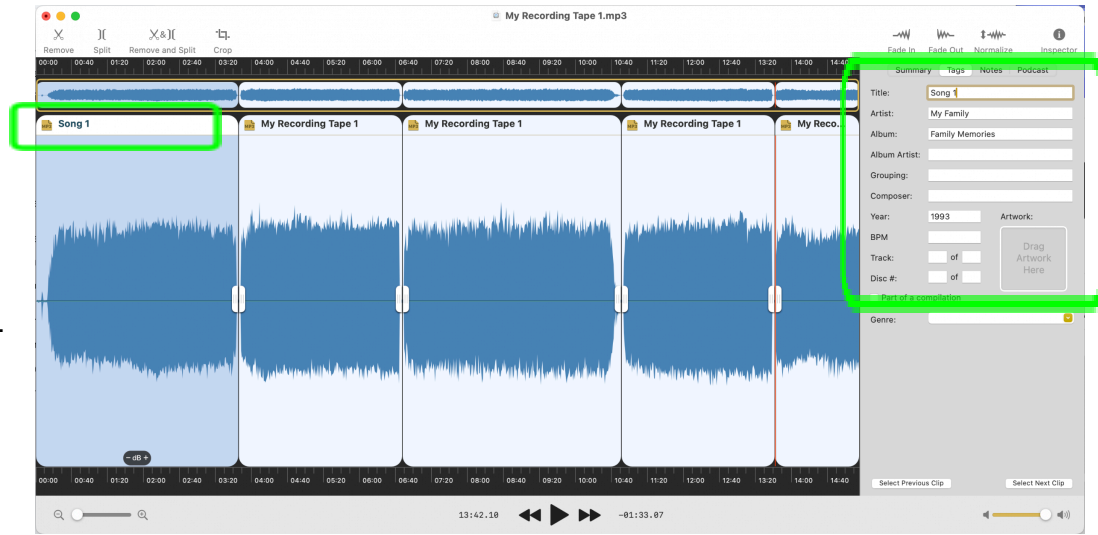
My Recording Tape 1.mp3

Remove Split Remove and Split Crop

Fade In Fade Out Normalize Inspector

00:00 00:40 01:20 02:00 02:40 03:20 04:00 04:40 05:20 06:00 06:40 07:20 08:00 08:40 09:20 10:00 10:40 11:20 12:00 12:40 13:20 14:00 14:40

Song 1
My Recording Tape 1
My Recording Tape 1
My Recording Tape 1
My Reco...

Summary Tags Notes Podcast

Title: Song 1
Artist: My Family
Album: Family Memories
Album Artist:
Grouping:
Composer:
Year: 1993 Artwork:
BPM
Track: of
Disc #: of
Drag Artwork Here
Part of a compilation
Genre:

– dB +

00:00 00:40 01:20 02:00 02:40 03:20 04:00 04:40 05:20 06:00 06:40 07:20 08:00 08:40 09:20 10:00 10:40 11:20 12:00 12:40 13:20 14:00 14:40

Select Previous Clip Select Next Clip

13:42.10 -01:33.07